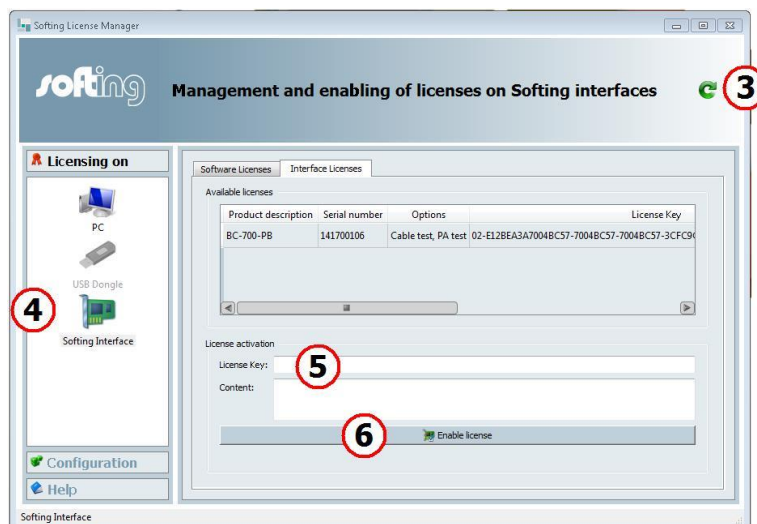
Softing License Manager

softing

Management and enabling of licenses on Softing interfaces

3

Licensing on

PC

USB Dongle

4

Softing Interface

Configuration

Help

Software Licenses | Interface Licenses

Available licenses

| Product description | Serial number | Options | License Key |
|---|---|---|---|
| BC-700-PB | 141700106 | Cable test, PA test | 02-E12BEA3A7004BC57-7004BC57-7004BC57-3CFC9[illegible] |

License activation

License Key:

5

Content:

6

Enable license

Softing Interface